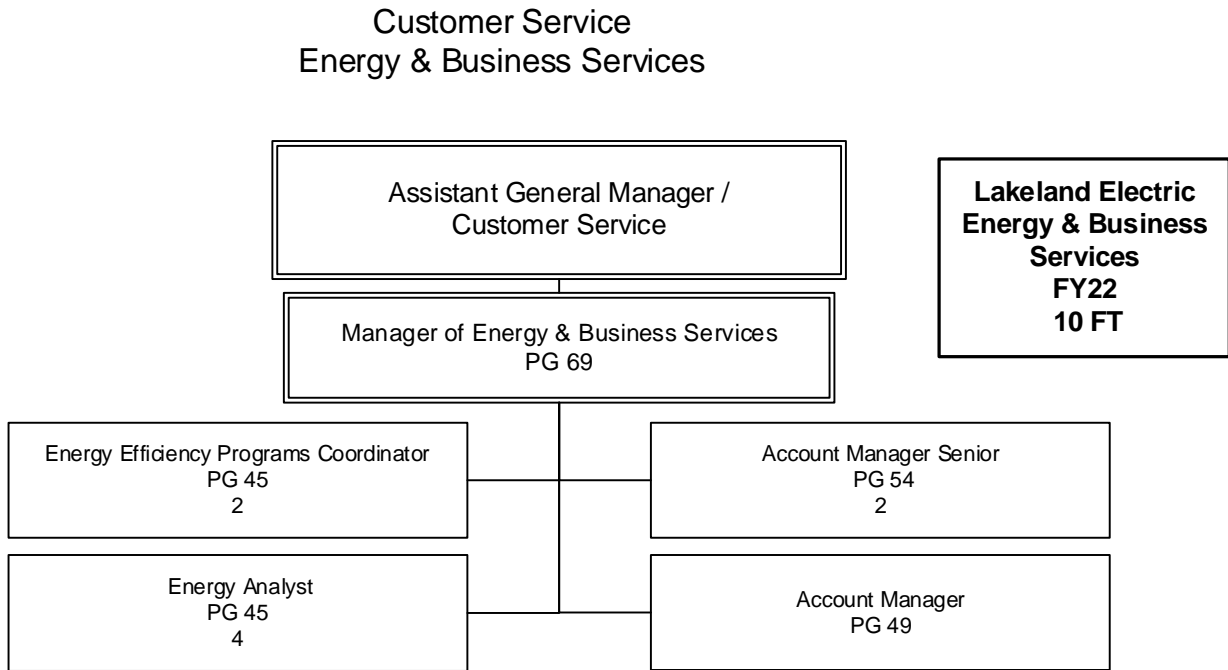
Customer Service
Energy & Business Services

Assistant General Manager / Customer Service

**Lakeland Electric Energy & Business Services FY22 10 FT**

Manager of Energy & Business Services
PG 69

Energy Efficiency Programs Coordinator
PG 45
2

Account Manager Senior
PG 54
2

Energy Analyst
PG 45
4

Account Manager
PG 49